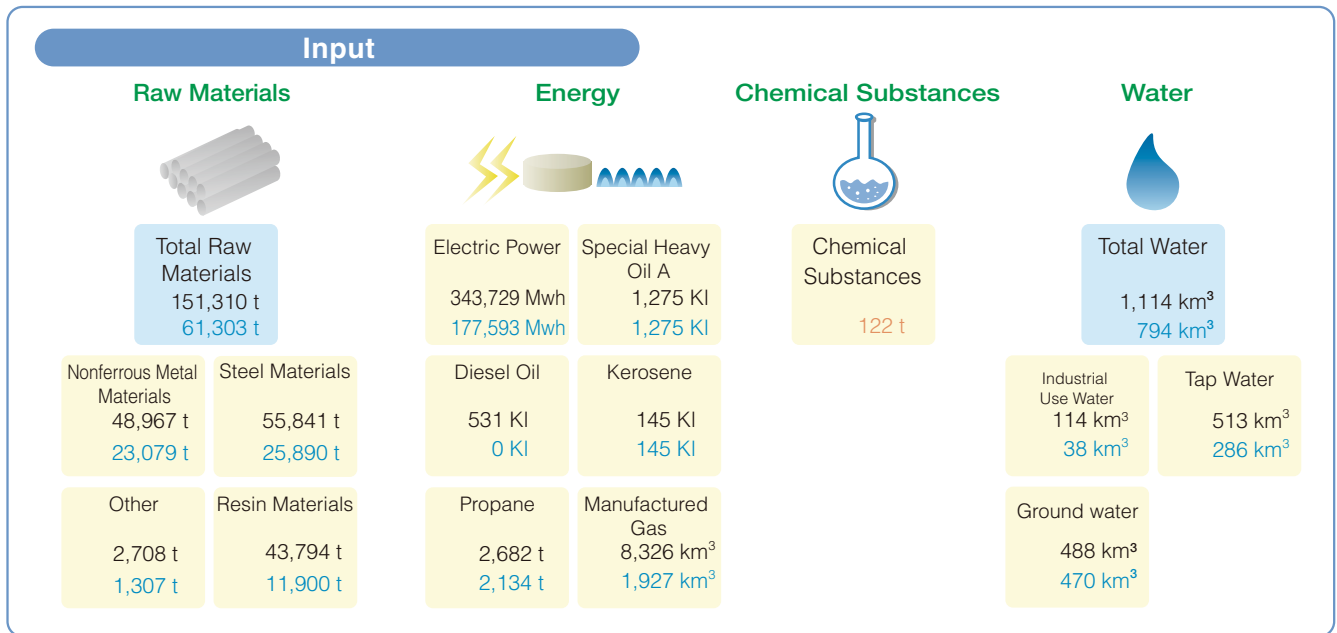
Input

Raw Materials

Total Raw Materials
151,310 t
61,303 t

Nonferrous Metal Materials
48,967 t
23,079 t

Steel Materials
55,841 t
25,890 t

Other
2,708 t
1,307 t

Resin Materials
43,794 t
11,900 t

Energy

Electric Power
343,729 Mwh
177,593 Mwh

Special Heavy Oil A
1,275 Kl
1,275 Kl

Diesel Oil
531 Kl
0 Kl

Kerosene
145 Kl
145 Kl

Propane
2,682 t
2,134 t

Manufactured Gas
8,326 km$^3$
1,927 km$^3$

Chemical Substances

Chemical Substances
122 t

Water

Total Water
1,114 km$^3$
794 km$^3$

Industrial Use Water
114 km$^3$
38 km$^3$

Tap Water
513 km$^3$
286 km$^3$

Ground water
488 km$^3$
470 km$^3$